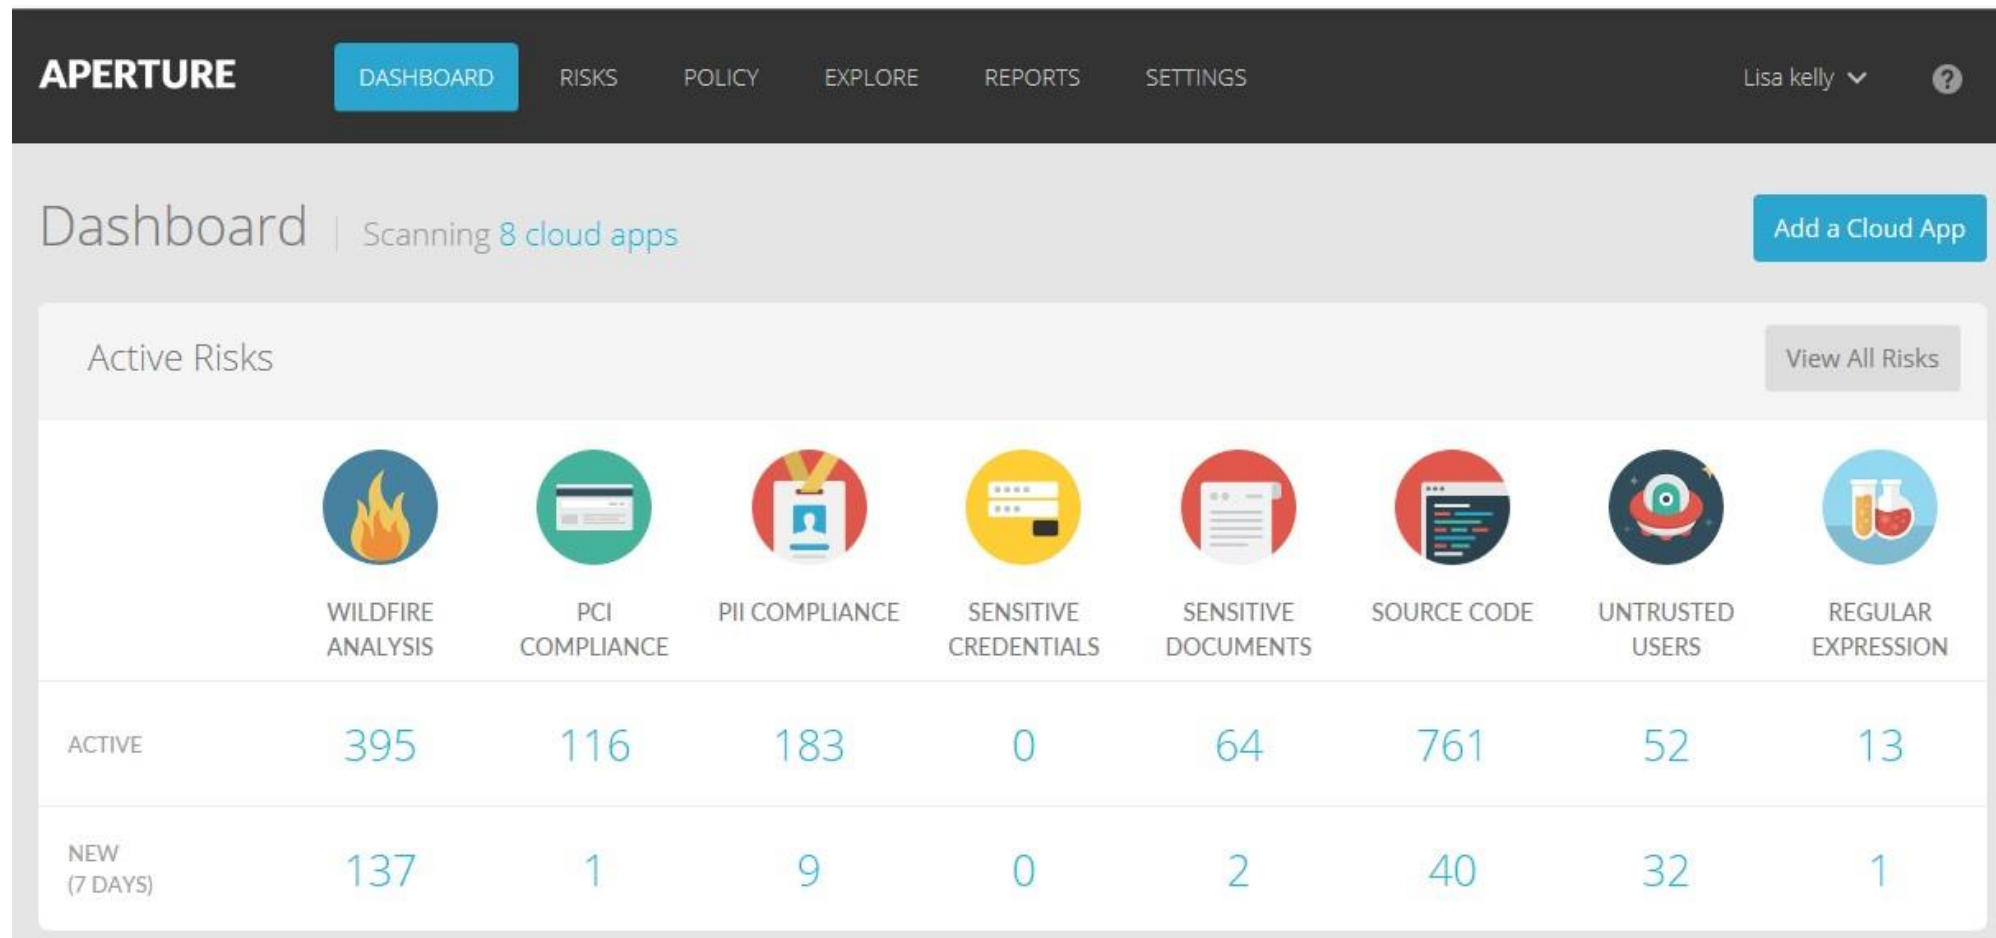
APERTURE DASHBOARD RISKS POLICY EXPLORE REPORTS SETTINGS Lisa kelly ?

Dashboard | Scanning 8 cloud apps

Add a Cloud App

Active Risks

View All Risks

| | WILDFIRE ANALYSIS | PCI COMPLIANCE | PII COMPLIANCE | SENSITIVE CREDENTIALS | SENSITIVE DOCUMENTS | SOURCE CODE | UNTRUSTED USERS | REGULAR EXPRESSION |
|---|---|---|---|---|---|---|---|---|
| ACTIVE | 395 | 116 | 183 | 0 | 64 | 761 | 52 | 13 |
| NEW (7 DAYS) | 137 | 1 | 9 | 0 | 2 | 40 | 32 | 1 |